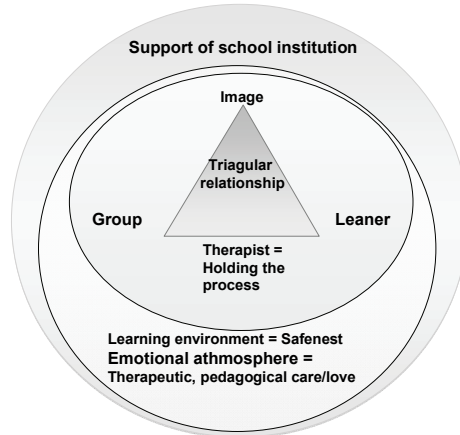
Support of school institution

Image

Triagular relationship

Group

Leaner

Therapist = Holding the process

Learning environment = Safenest

Emotional athmosphere = Therapeutic, pedagogical care/love